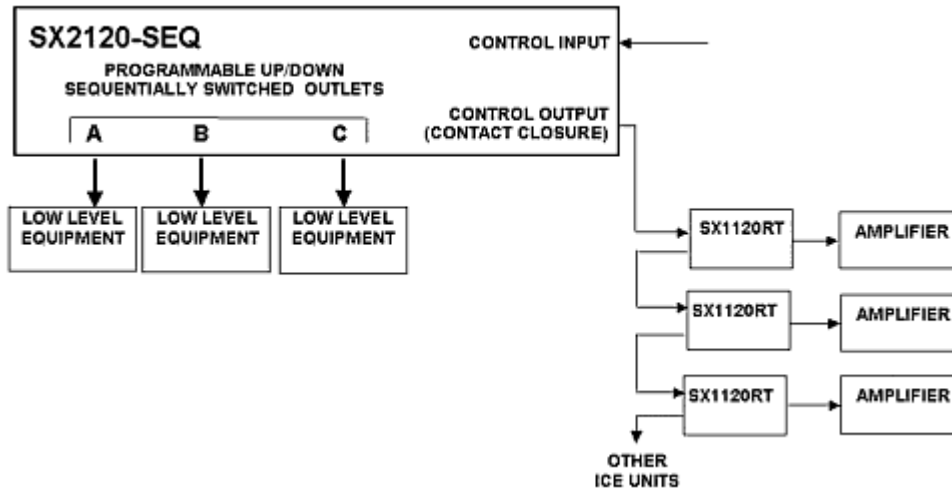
SX2120-SEQ

PROGRAMMABLE UP/DOWN SEQUENTIALLY SWITCHED OUTLETS

CONTROL INPUT

CONTROL OUTPUT (CONTACT CLOSURE)

A

B

C

LOW LEVEL EQUIPMENT

LOW LEVEL EQUIPMENT

LOW LEVEL EQUIPMENT

SX1120RT

AMPLIFIER

SX1120RT

AMPLIFIER

SX1120RT

AMPLIFIER

OTHER ICE UNITS